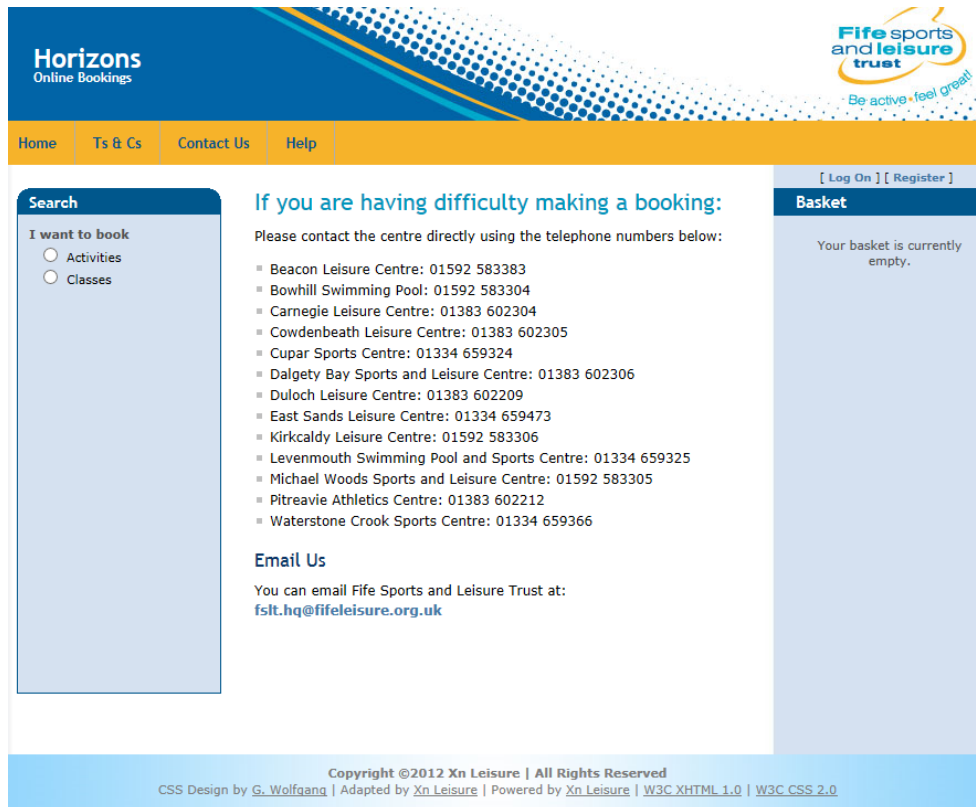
Horizons
Online Bookings

Fife sports and leisure trust
Be active • feel great!

Home | Ts & Cs | Contact Us | Help

Search

I want to book
Activities
Classes

If you are having difficulty making a booking:

Please contact the centre directly using the telephone numbers below:

- Beacon Leisure Centre: 01592 583383
- Bowhill Swimming Pool: 01592 583304
- Carnegie Leisure Centre: 01383 602304
- Cowdenbeath Leisure Centre: 01383 602305
- Cupar Sports Centre: 01334 659324
- Dalgety Bay Sports and Leisure Centre: 01383 602306
- Duloch Leisure Centre: 01383 602209
- East Sands Leisure Centre: 01334 659473
- Kirkcaldy Leisure Centre: 01592 583306
- Levenmouth Swimming Pool and Sports Centre: 01334 659325
- Michael Woods Sports and Leisure Centre: 01592 583305
- Pitreavie Athletics Centre: 01383 602212
- Waterstone Crook Sports Centre: 01334 659366

Email Us

You can email Fife Sports and Leisure Trust at:
fslt.hq@fifeleisure.org.uk

[ Log On ] [ Register ]

Basket

Your basket is currently empty.

Copyright ©2012 Xn Leisure | All Rights Reserved
CSS Design by G. Wolfgang | Adapted by Xn Leisure | Powered by Xn Leisure | W3C XHTML 1.0 | W3C CSS 2.0